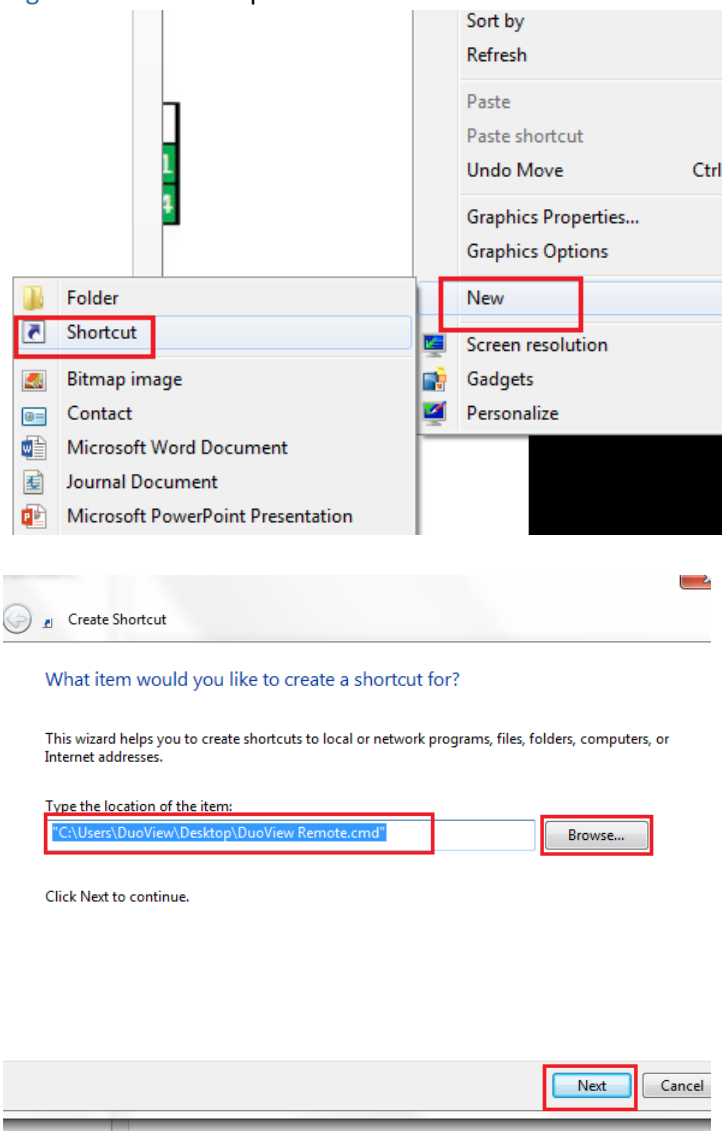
Sort by
Refresh
Paste
Paste shortcut
Undo Move Ctrl
Graphics Properties...
Graphics Options
New
Screen resolution
Gadgets
Personalize

Folder
Shortcut
Bitmap image
Contact
Microsoft Word Document
Journal Document
Microsoft PowerPoint Presentation

Create Shortcut

What item would you like to create a shortcut for?

This wizard helps you to create shortcuts to local or network programs, files, folders, computers, or Internet addresses.

Type the location of the item:
"C:\Users\DuoView\Desktop\DuoView Remote.cmd"
Browse...

Click Next to continue.

Next
Cancel